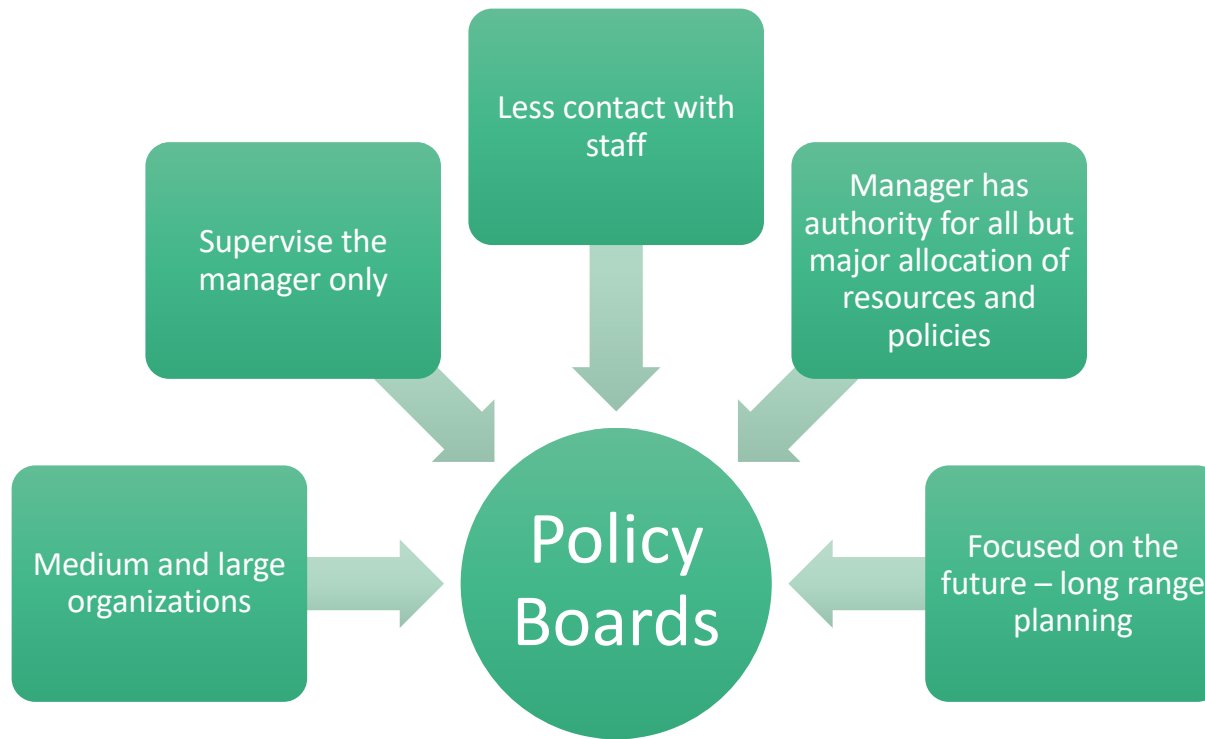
Less contact with staff

Supervise the manager only

Manager has authority for all but major allocation of resources and policies

Medium and large organizations

Policy Boards

Focused on the future – long range planning